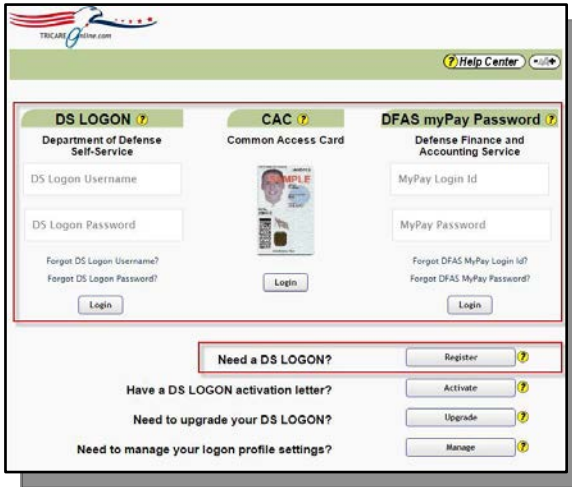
TRICARE Online.com

? Help Center -A/A+

DS LOGON ?
Department of Defense Self-Service

DS Logon Username

DS Logon Password

Forgot DS Logon Username?
Forgot DS Logon Password?

Login

CAC ?
Common Access Card

SAMPLE

Login

DFAS myPay Password ?
Defense Finance and Accounting Service

MyPay Login Id

MyPay Password

Forgot DFAS MyPay Login Id?
Forgot DFAS MyPay Password?

Login

Need a DS LOGON? Register ?

Have a DS LOGON activation letter? Activate ?

Need to upgrade your DS LOGON? Upgrade ?

Need to manage your logon profile settings? Manage ?